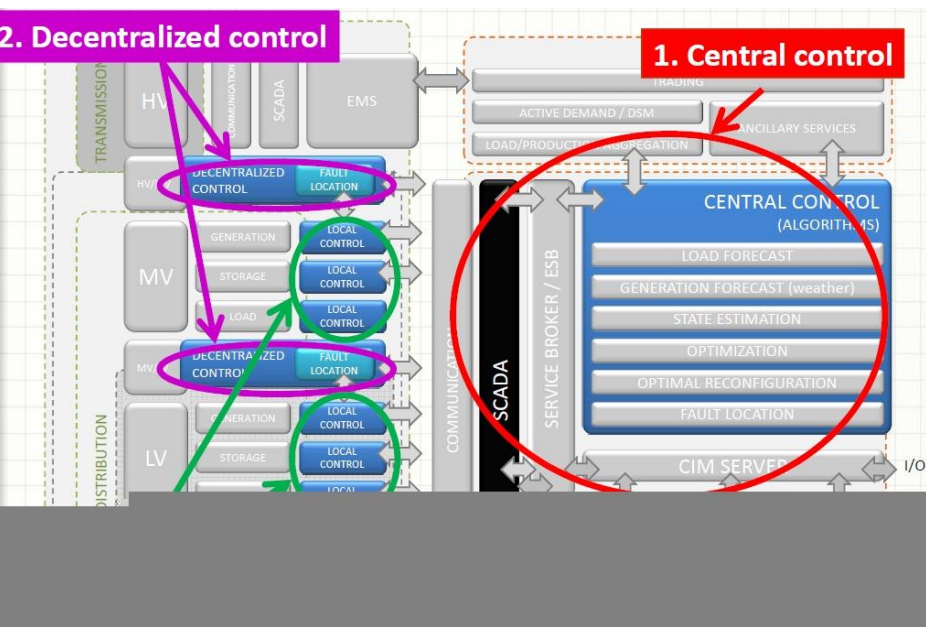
2. Decentralized control

1. Central control

TRANSMISSION

HV

COMMUNICATION

SCADA

EMS

TRADING

ACTIVE DEMAND / DSM

LOAD/PRODUCTION AGGREGATION

ANCILLARY SERVICES

HV/

DECENTRALIZED CONTROL

FAULT LOCATION

MV

GENERATION

LOCAL CONTROL

STORAGE

LOCAL CONTROL

LOAD

LOCAL CONTROL

MV/

DECENTRALIZED CONTROL

FAULT LOCATION

DISTRIBUTION

LV

GENERATION

LOCAL CONTROL

STORAGE

LOCAL CONTROL

LOCAL

COMMUNICATION

SCADA

SERVICE BROKER / ESB

CENTRAL CONTROL (ALGORITHMS)

LOAD FORECAST

GENERATION FORECAST (weather)

STATE ESTIMATION

OPTIMIZATION

OPTIMAL RECONFIGURATION

FAULT LOCATION

CIM SERVER

I/O